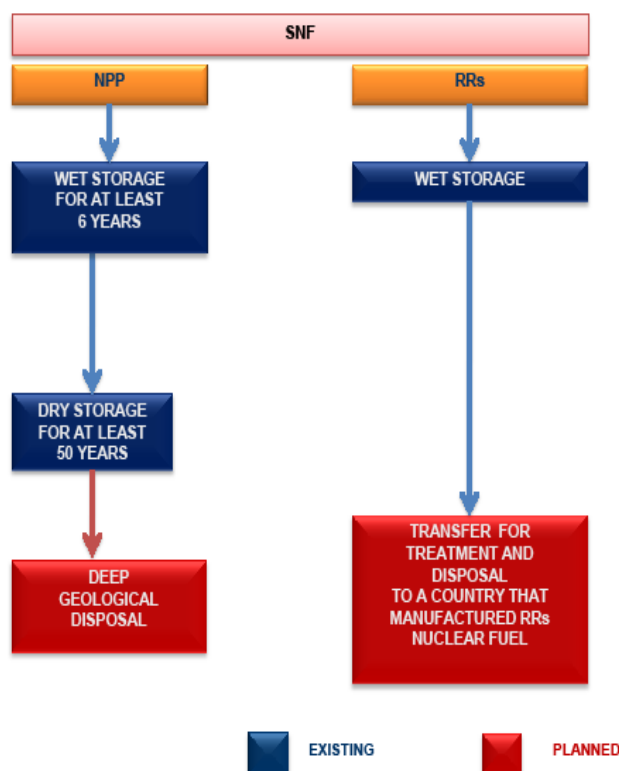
SNF

NPP

RRs

WET STORAGE FOR AT LEAST 6 YEARS

WET STORAGE

DRY STORAGE FOR AT LEAST 50 YEARS

DEEP GEOLOGICAL DISPOSAL

TRANSFER FOR TREATMENT AND DISPOSAL TO A COUNTRY THAT MANUFACTURED RRs NUCLEAR FUEL

EXISTING

PLANNED